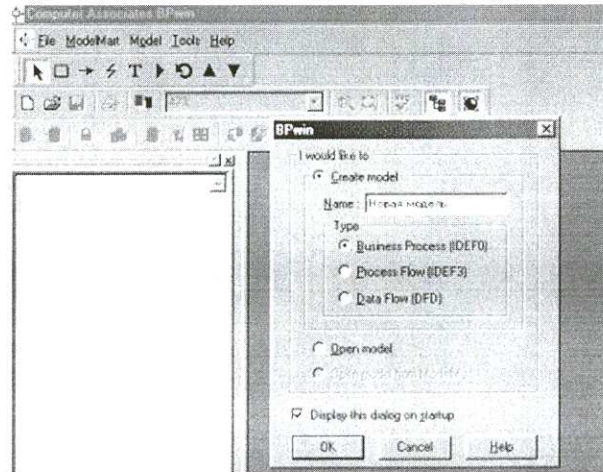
Computer Associates BPwin
File ModelMart Model Tools Help
BPwin
I would like to
Create model
Name: Новая модель
Type
Business Process (IDEF0)
Process Flow (IDEF3)
Data Flow (DFD)
Open model
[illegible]
Display this dialog on startup
OK
Cancel
Help